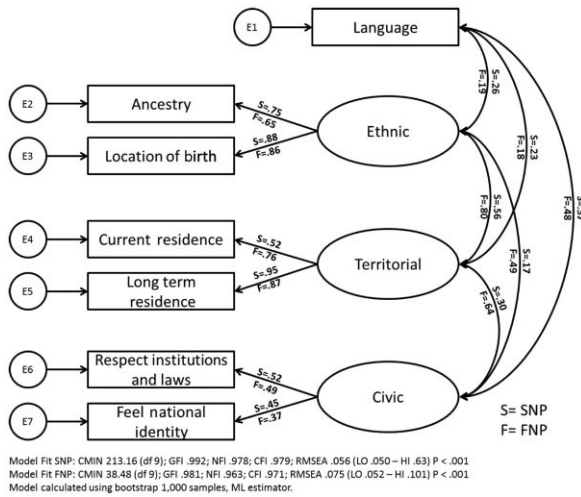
E1
Language

E2
Ancestry

E3
Location of birth

Ethnic

S=.75
F=.65
S=.88
F=.86

S=.26
F=.19

S=.23
F=.18

S=.37
F=.48

E4
Current residence

E5
Long term residence

Territorial

S=.52
F=.76
S=.95
F=.87

S=.56
F=.80

S=.17
F=.49

S=.30
F=.64

E6
Respect institutions and laws

E7
Feel national identity

Civic

S=.52
F=.49
S=.45
F=.37

S= SNP
F= FNP

Model Fit SNP: CMIN 213.16 (df 9); GFI .992; NFI .978; CFI .979; RMSEA .056 (LO .050 – HI .63) P < .001
Model Fit FNP: CMIN 38.48 (df 9); GFI .981; NFI .963; CFI .971; RMSEA .075 (LO .052 – HI .101) P < .001
Model calculated using bootstrap 1,000 samples, ML estimator.